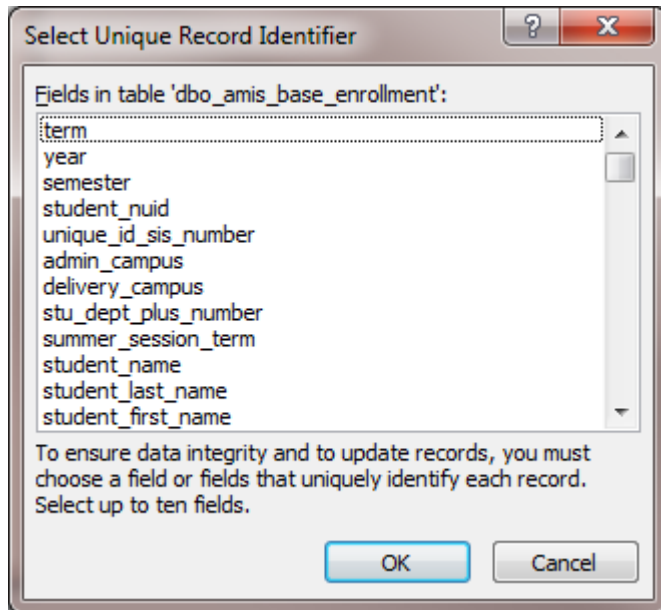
Select Unique Record Identifier

?

X

Fields in table 'dbo_amis_base_enrollment':

term
year
semester
student_nuid
unique_id_sis_number
admin_campus
delivery_campus
stu_dept_plus_number
summer_session_term
student_name
student_last_name
student_first_name

To ensure data integrity and to update records, you must choose a field or fields that uniquely identify each record. Select up to ten fields.

OK

Cancel